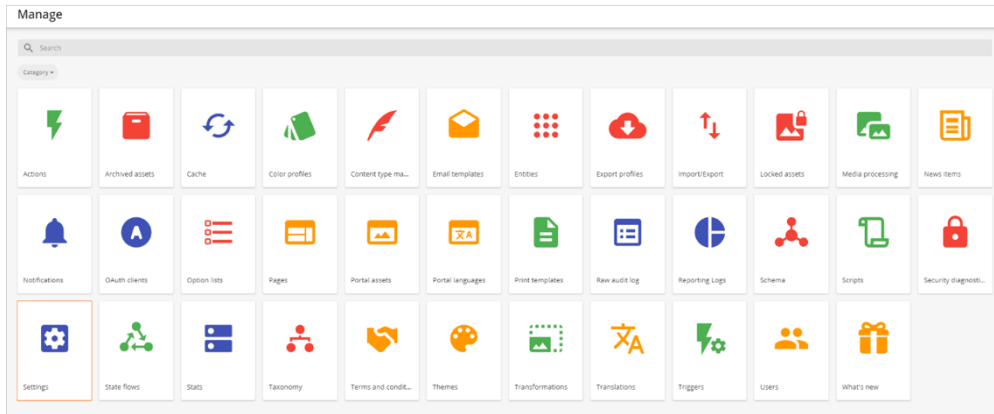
Manage

Search

Category

Actions

Archived assets

Cache

Color profiles

Content type ma...

Email templates

Entities

Export profiles

Import/Export

Locked assets

Media processing

News items

Notifications

OAuth clients

Option lists

Pages

Portal assets

Portal languages

Print templates

Raw audit log

Reporting Logs

Schema

Scripts

Security diagnosti...

Settings

State flows

Stats

Taxonomy

Terms and condit...

Themes

Transformations

Translations

Triggers

Users

What's new